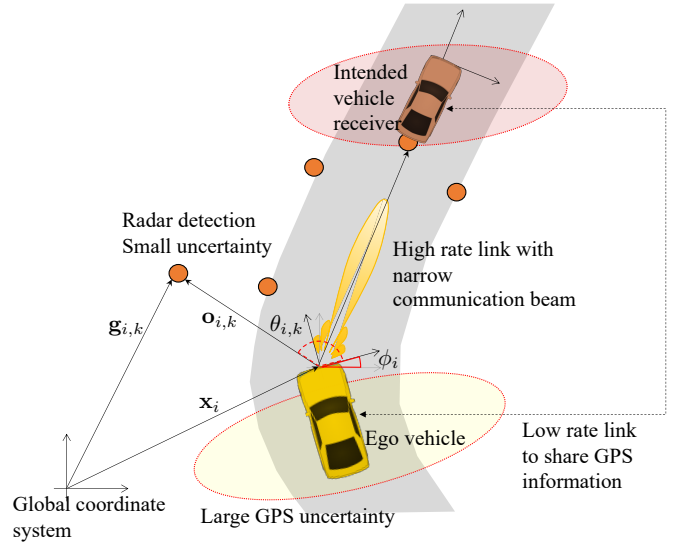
Intended vehicle receiver

Radar detection
Small uncertainty

High rate link with narrow communication beam

$\mathbf{g}_{i,k}$

$\mathbf{o}_{i,k}$

$\theta_{i,k}$

$\phi_i$

$\mathbf{x}_i$

Ego vehicle

Low rate link to share GPS information

Global coordinate system

Large GPS uncertainty